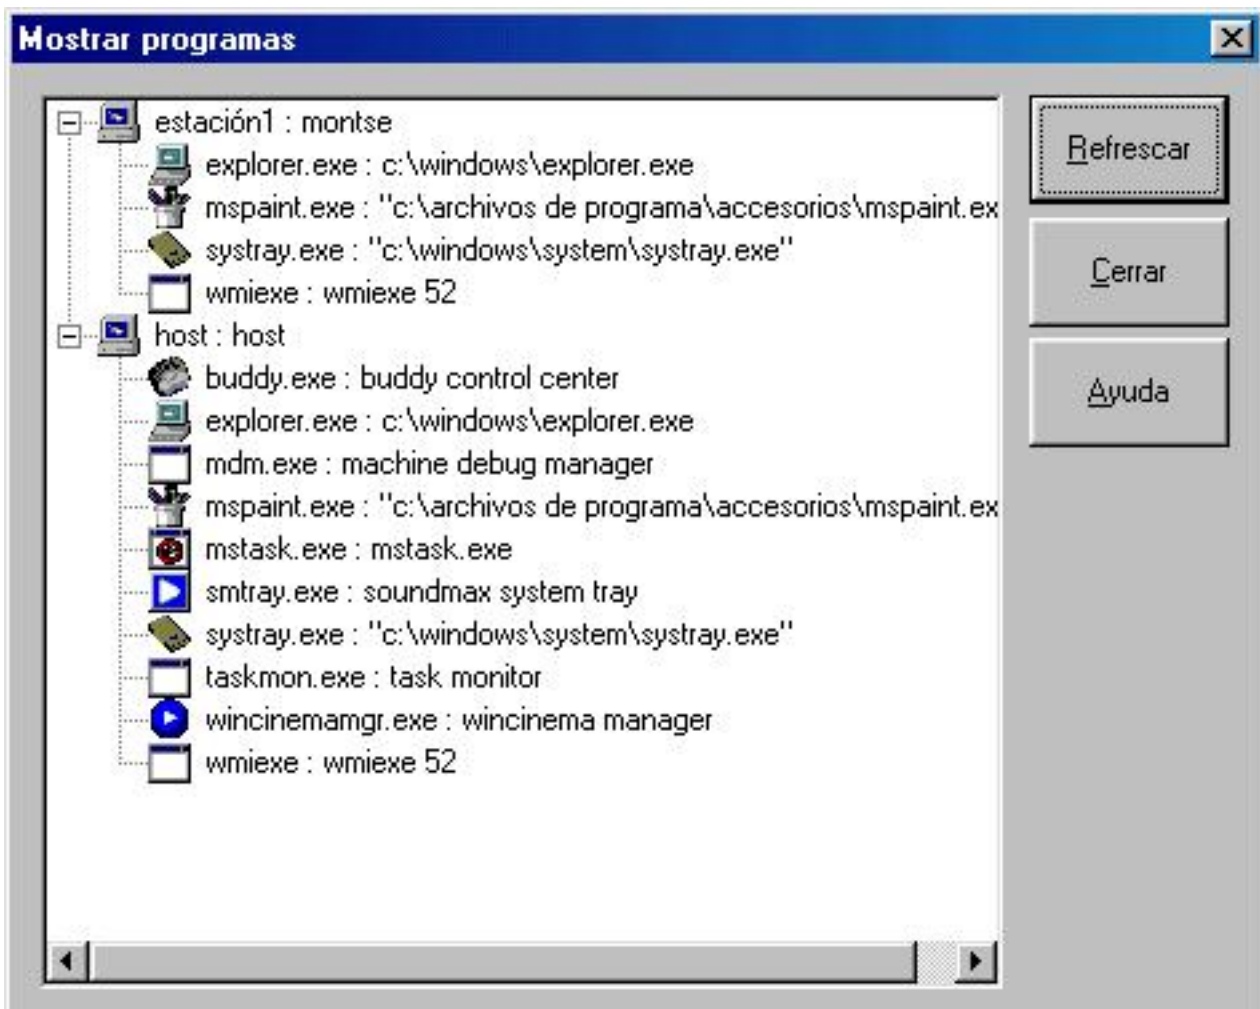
Mostrar programas

estación1 : montse
explorer.exe : c:\windows\explorer.exe
mspaint.exe : "c:\archivos de programa\accesorios\mspaint.ex
systray.exe : "c:\windows\system\systray.exe"
wmiexe : wmiexe 52
host : host
buddy.exe : buddy control center
explorer.exe : c:\windows\explorer.exe
mdm.exe : machine debug manager
mspaint.exe : "c:\archivos de programa\accesorios\mspaint.ex
mstask.exe : mstask.exe
smtray.exe : soundmax system tray
systray.exe : "c:\windows\system\systray.exe"
taskmon.exe : task monitor
wincinemamgr.exe : wincinema manager
wmiexe : wmiexe 52

Refrescar
Cerrar
Ayuda